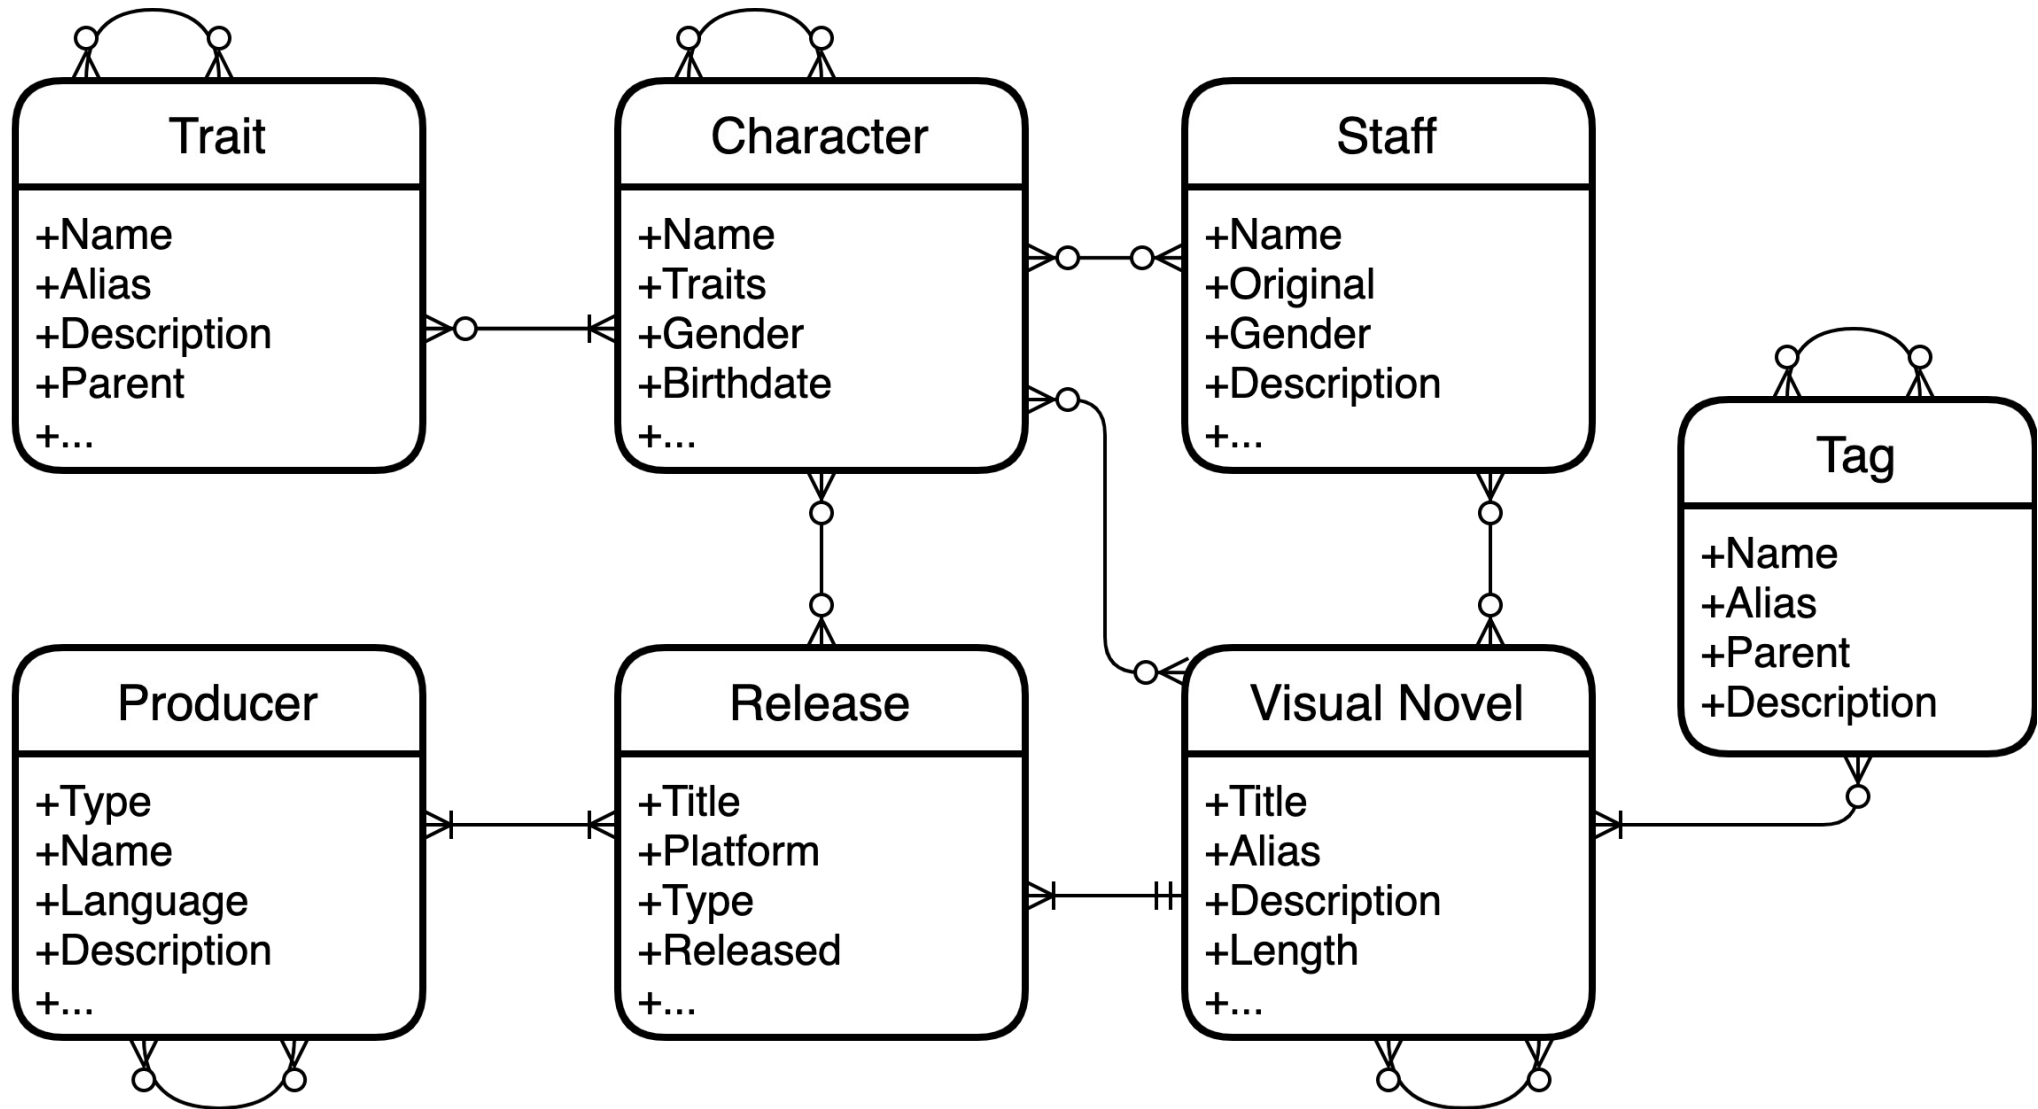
Trait
+Name
+Alias
+Description
+Parent
+...

Character
+Name
+Traits
+Gender
+Birthdate
+...

Staff
+Name
+Original
+Gender
+Description
+...

Tag
+Name
+Alias
+Parent
+Description

Producer
+Type
+Name
+Language
+Description
+...

Release
+Title
+Platform
+Type
+Released
+...

Visual Novel
+Title
+Alias
+Description
+Length
+...